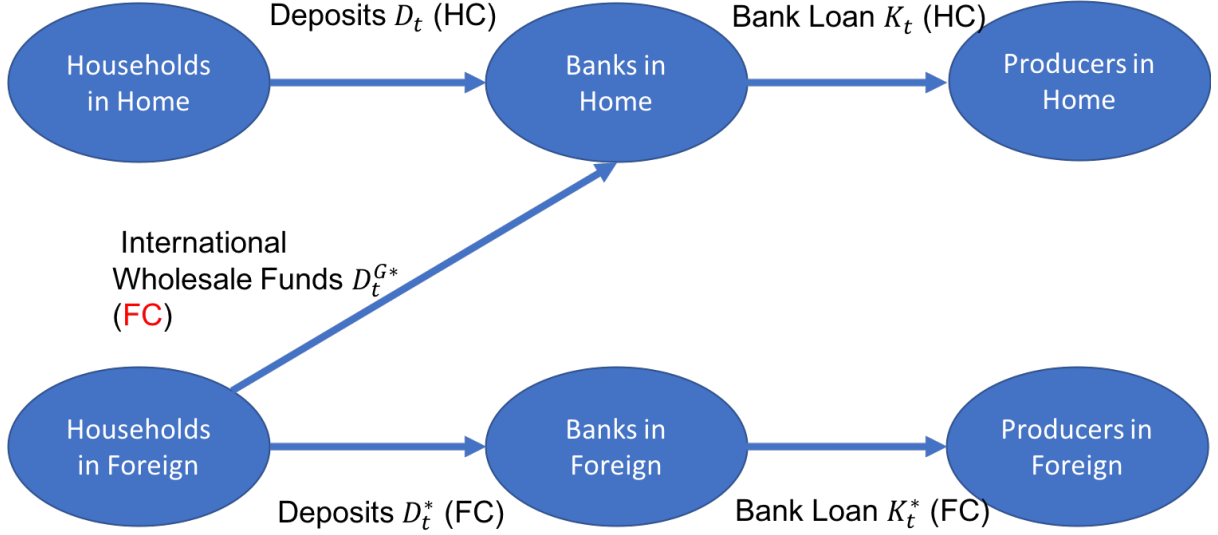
Deposits $D_t$ (HC)

Bank Loan $K_t$ (HC)

Households in Home

Banks in Home

Producers in Home

International Wholesale Funds $D_t^{G*}$ (FC)

Households in Foreign

Banks in Foreign

Producers in Foreign

Deposits $D_t^*$ (FC)

Bank Loan $K_t^*$ (FC)